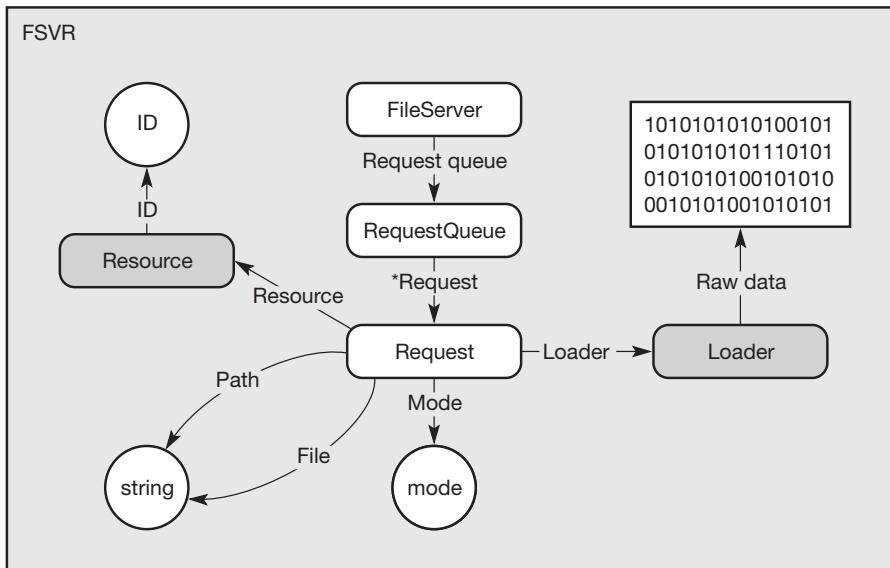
FSVR

ID

ID

Resource

FileServer

Request queue

RequestQueue

*Request

Resource

Request

Loader

Loader

Raw data

1010101010100101
0101010101110101
0101010100101010
0010101001010101

Path

Mode

File

string

mode